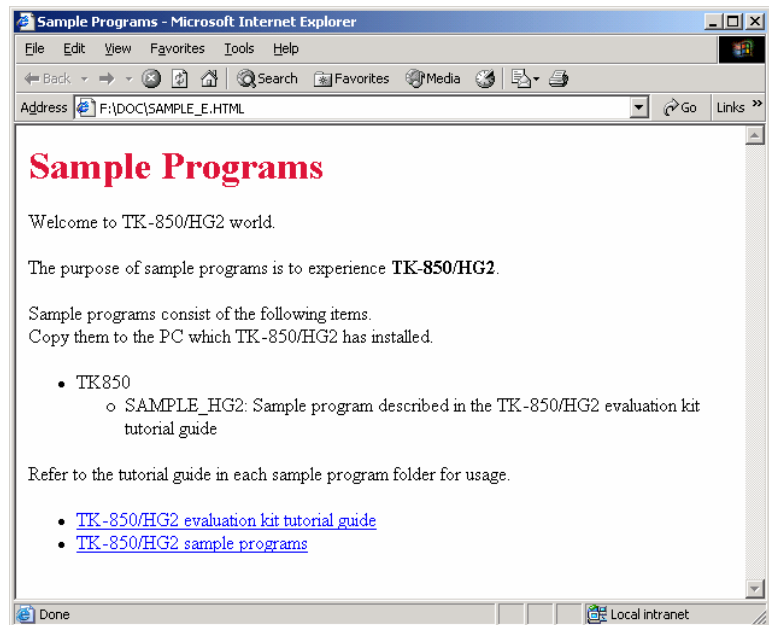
Sample Programs - Microsoft Internet Explorer

File Edit View Favorites Tools Help

Back Search Favorites Media

Address F:\DOC\SAMPLE_E.HTML Go Links »

# Sample Programs

Welcome to TK-850/HG2 world.

The purpose of sample programs is to experience **TK-850/HG2**.

Sample programs consist of the following items.
Copy them to the PC which TK-850/HG2 has installed.

- TK850
  - SAMPLE_HG2: Sample program described in the TK-850/HG2 evaluation kit tutorial guide

Refer to the tutorial guide in each sample program folder for usage.

- TK-850/HG2 evaluation kit tutorial guide
- TK-850/HG2 sample programs

Done Local intranet